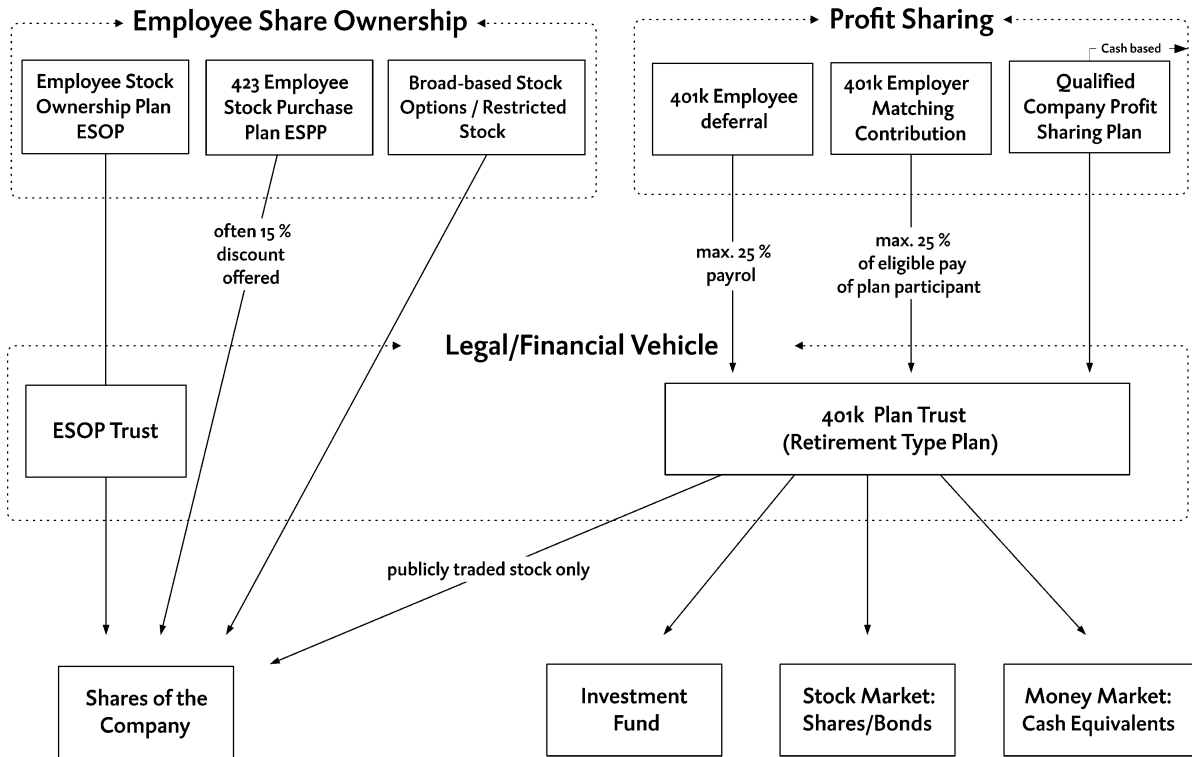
Employee Share Ownership

Employee Stock Ownership Plan ESOP

423 Employee Stock Purchase Plan ESPP

Broad-based Stock Options / Restricted Stock

Profit Sharing

Cash based

401k Employee deferral

401k Employer Matching Contribution

Qualified Company Profit Sharing Plan

often 15 % discount offered

max. 25 % payrol

max. 25 % of eligible pay of plan participant

Legal/Financial Vehicle

ESOP Trust

401k Plan Trust (Retirement Type Plan)

publicly traded stock only

Shares of the Company

Investment Fund

Stock Market: Shares/Bonds

Money Market: Cash Equivalents